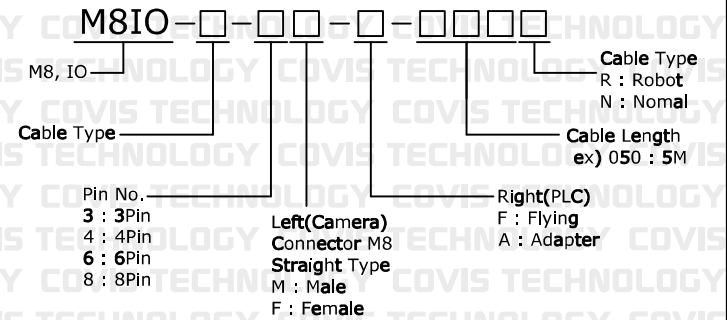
M8IO-□-□□-□-□□□□

M8, IO

Cable Type

Pin No.
3 : 3Pin
4 : 4Pin
6 : 6Pin
8 : 8Pin

Left(Camera)
Connector M8
Straight Type
M : Male
F : Female

Right(PLC)
F : Flying
A : Adapter

Cable Length
ex) 050 : 5M

Cable Type
R : Robot
N : Nomal

COVIS TECHNOLOGY